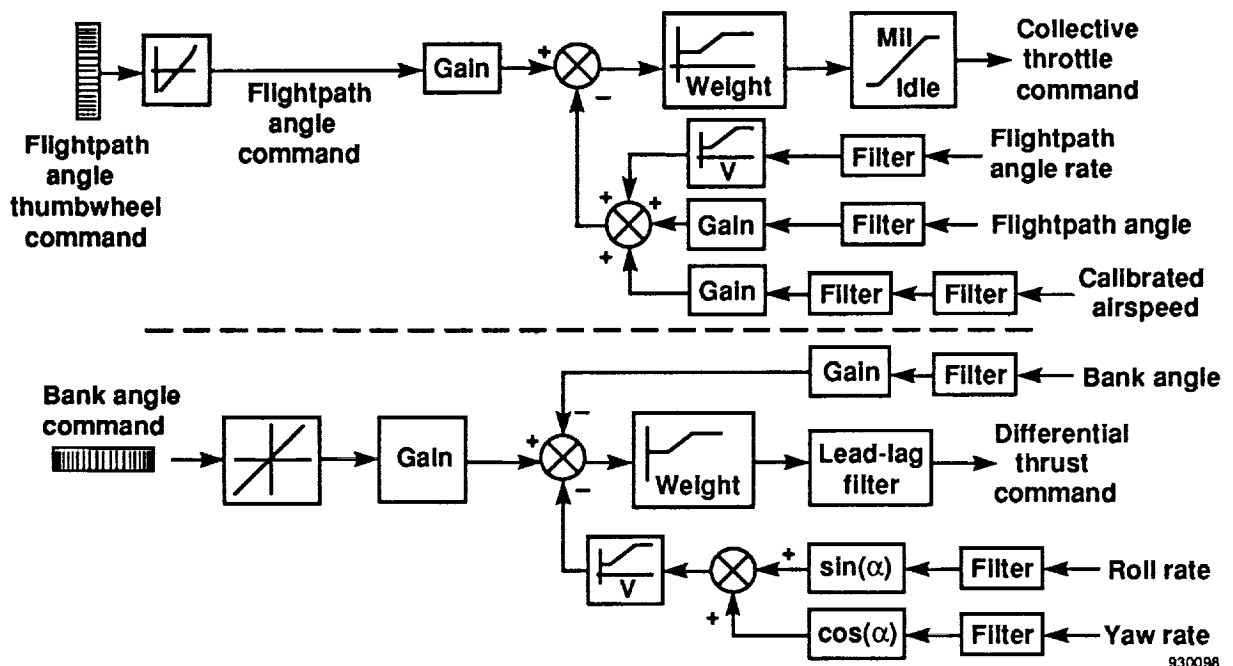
Flightpath angle thumbwheel command

Flightpath angle command

Gain

+

–

Weight

Mil

Idle

Collective throttle command

V

Filter

Flightpath angle rate

+

+

Gain

Filter

Flightpath angle

+

Gain

Filter

Filter

Calibrated airspeed

Gain

Filter

Bank angle

Bank angle command

Gain

+

–

–

Weight

Lead-lag filter

Differential thrust command

V

+

$\sin(\alpha)$

Filter

Roll rate

+

$\cos(\alpha)$

Filter

Yaw rate

930098